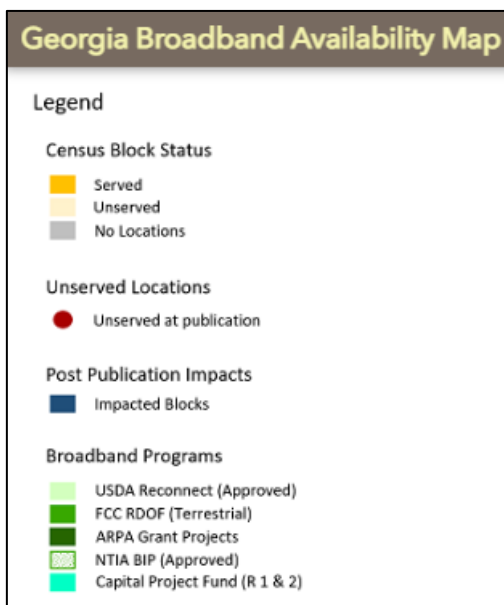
Georgia Broadband Availability Map

Legend

Census Block Status

Served
Unserved
No Locations

Unserved Locations

Unserved at publication

Post Publication Impacts

Impacted Blocks

Broadband Programs

USDA Reconnect (Approved)
FCC RDOF (Terrestrial)
ARPA Grant Projects
NTIA BIP (Approved)
Capital Project Fund (R 1 & 2)